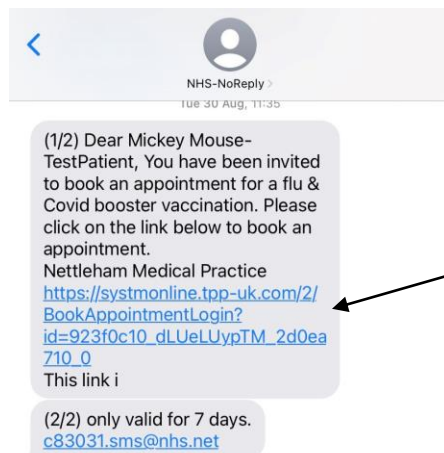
NHS-NoReply >
Tue 30 Aug, 11:35

(1/2) Dear Mickey Mouse-TestPatient, You have been invited to book an appointment for a flu & Covid booster vaccination. Please click on the link below to book an appointment.
Nettleham Medical Practice
https://systmonline.tpp-uk.com/2/BookAppointmentLogin?id=923f0c10_dLUeLUypTM_2d0ea710_0
This link i

(2/2) only valid for 7 days.
c83031.sms@nhs.net